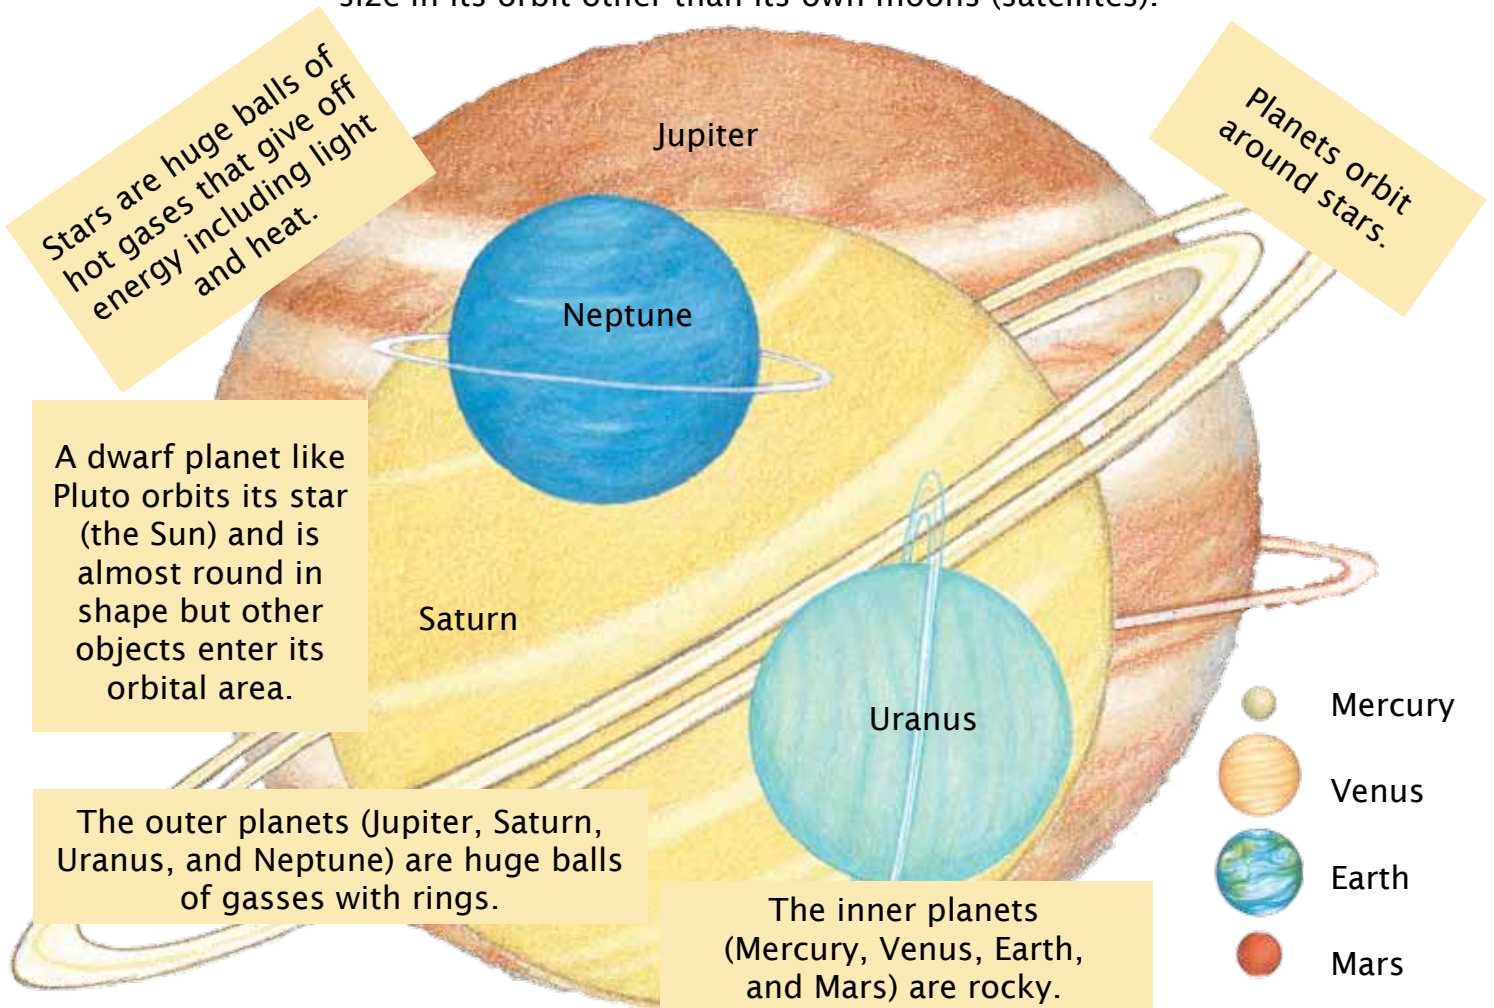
size in its orbit other than its own moons (satellites).

Stars are huge balls of hot gases that give off energy including light and heat.

Jupiter

Planets orbit around stars.

Neptune

A dwarf planet like Pluto orbits its star (the Sun) and is almost round in shape but other objects enter its orbital area.

Saturn

Uranus

Mercury

Venus

Earth

Mars

The outer planets (Jupiter, Saturn, Uranus, and Neptune) are huge balls of gasses with rings.

The inner planets (Mercury, Venus, Earth, and Mars) are rocky.